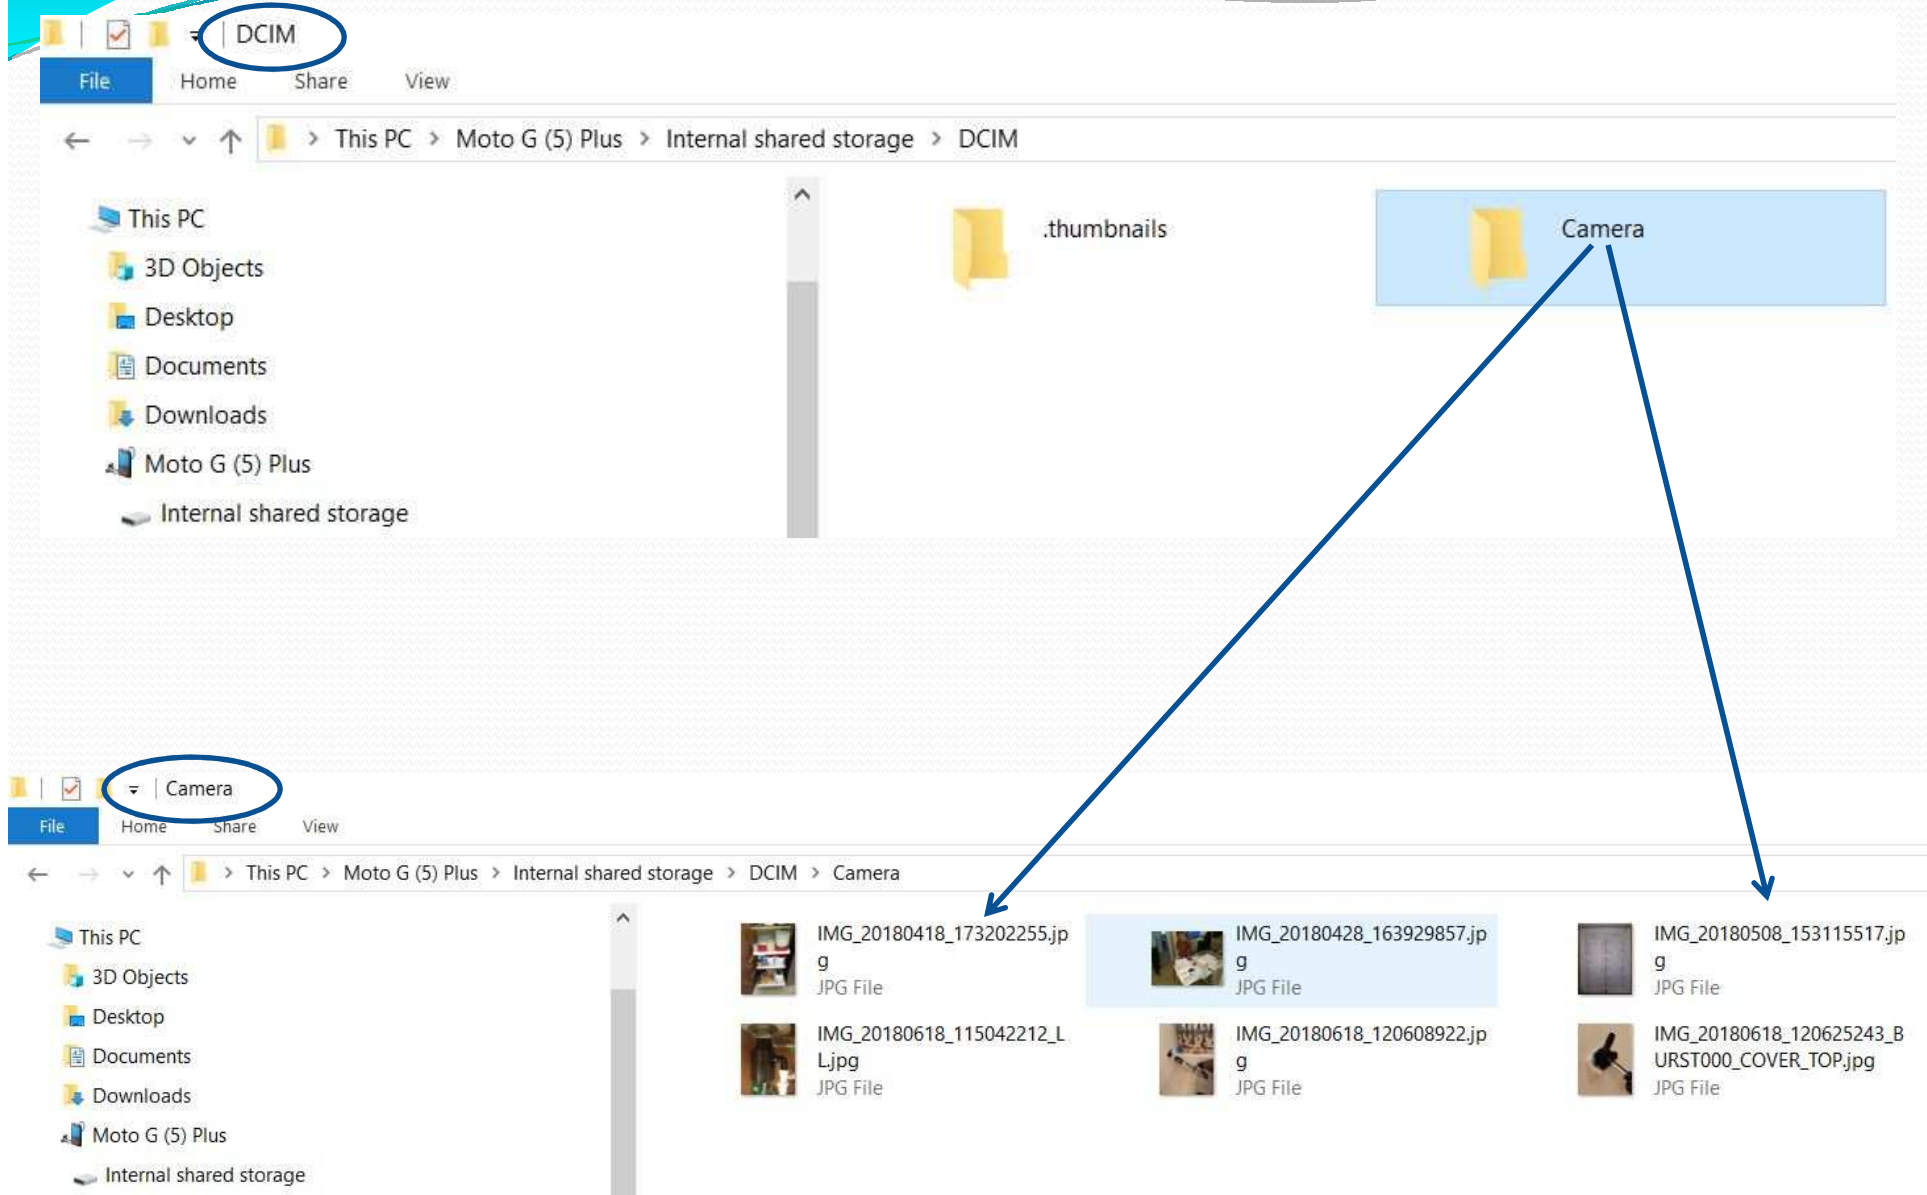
DCIM
File Home Share View
This PC > Moto G (5) Plus > Internal shared storage > DCIM
This PC
3D Objects
Desktop
Documents
Downloads
Moto G (5) Plus
Internal shared storage
.thumbnails
Camera

Camera
File Home Share View
This PC > Moto G (5) Plus > Internal shared storage > DCIM > Camera
This PC
3D Objects
Desktop
Documents
Downloads
Moto G (5) Plus
Internal shared storage
IMG_20180418_173202255.jpg
JPG File
IMG_20180428_163929857.jpg
JPG File
IMG_20180508_153115517.jpg
JPG File
IMG_20180618_115042212_LL.jpg
JPG File
IMG_20180618_120608922.jpg
JPG File
IMG_20180618_120625243_BURST000_COVER_TOP.jpg
JPG File